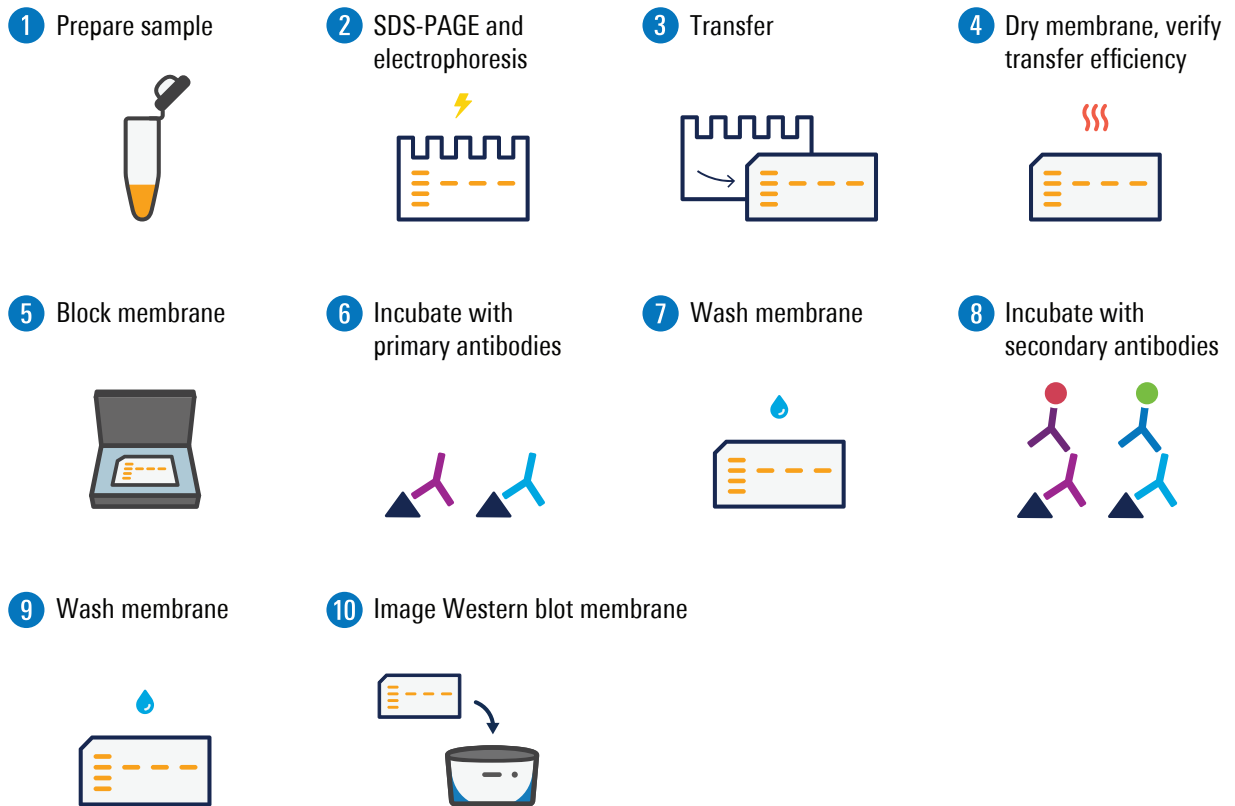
1 Prepare sample

2 SDS-PAGE and electrophoresis

3 Transfer

4 Dry membrane, verify transfer efficiency

5 Block membrane

6 Incubate with primary antibodies

7 Wash membrane

8 Incubate with secondary antibodies

9 Wash membrane

10 Image Western blot membrane